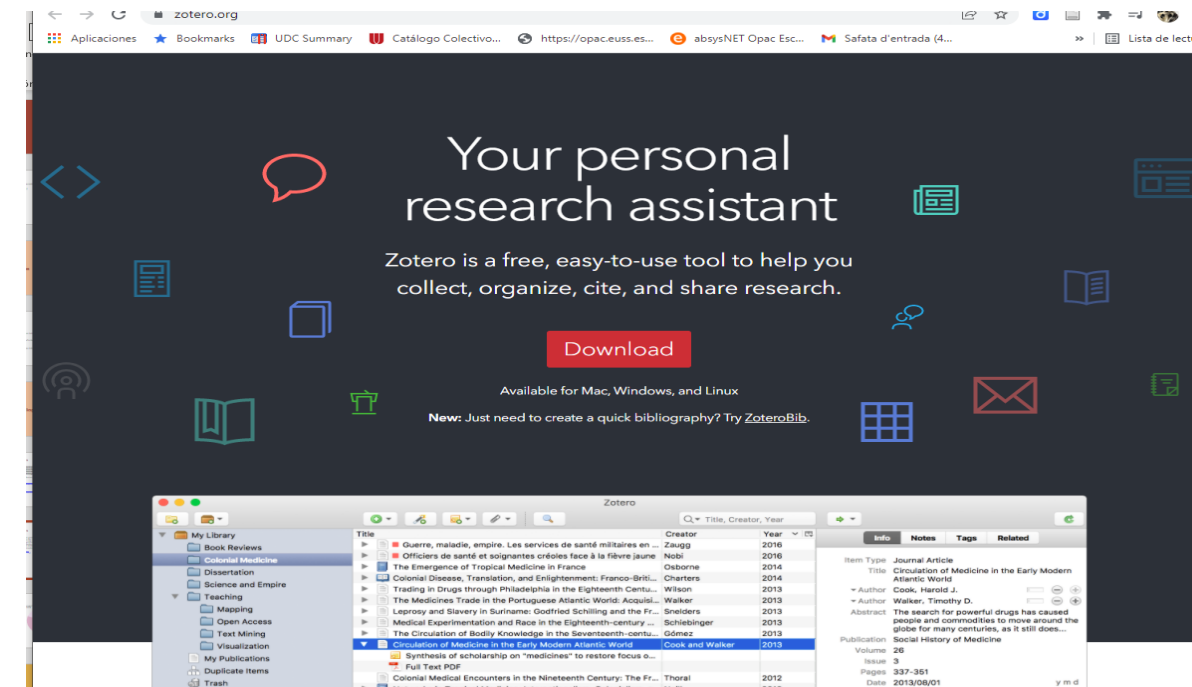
zotero.org

Aplicaciones Bookmarks UDC Summary Catálogo Colectivo... https://opac.euss.es... absysNET Opac Esc... Safata d'entrada (4... » Lista de lectu

Your personal research assistant

Zotero is a free, easy-to-use tool to help you collect, organize, cite, and share research.

Download

Available for Mac, Windows, and Linux

New: Just need to create a quick bibliography? Try ZoteroBib.

Zotero

Title, Creator, Year

My Library
Book Reviews
Colonial Medicine
Dissertation
Science and Empire
Teaching
Mapping
Open Access
Text Mining
Visualization
My Publications
Duplicate Items
Trash

| Title | Creator | Year |
|---|---|---|
| Guerre, maladie, empire. Les services de santé militaires en ... | Zaugg | 2016 |
| Officiers de santé et soignantes créoles face à la fièvre jaune | Nobi | 2016 |
| The Emergence of Tropical Medicine in France | Osborne | 2014 |
| Colonial Disease, Translation, and Enlightenment: Franco-Briti... | Charters | 2014 |
| Trading in Drugs through Philadelphia in the Eighteenth Centu... | Wilson | 2013 |
| The Medicines Trade in the Portuguese Atlantic World: Acquisi... | Walker | 2013 |
| Leprosy and Slavery in Suriname: Godfried Schilling and the Fr... | Sneiders | 2013 |
| Medical Experimentation and Race in the Eighteenth-century ... | Schiebinger | 2013 |
| The Circulation of Bodily Knowledge in the Seventeenth-centu... | Gómez | 2013 |
| Circulation of Medicine in the Early Modern Atlantic World | Cook and Walker | 2013 |
| Synthesis of scholarship on "medicines" to restore focus o... | | |
| Full Text PDF | | |
| Colonial Medical Encounters in the Nineteenth Century: The Fr... | Thoral | 2012 |

Info Notes Tags Related

Item Type Journal Article
Title Circulation of Medicine in the Early Modern Atlantic World
Author Cook, Harold J.
Author Walker, Timothy D.
Abstract The search for powerful drugs has caused people and commodities to move around the globe for many centuries, as it still does...
Publication Social History of Medicine
Volume 26
Issue 3
Pages 337-351
Date 2013/08/01 y m d